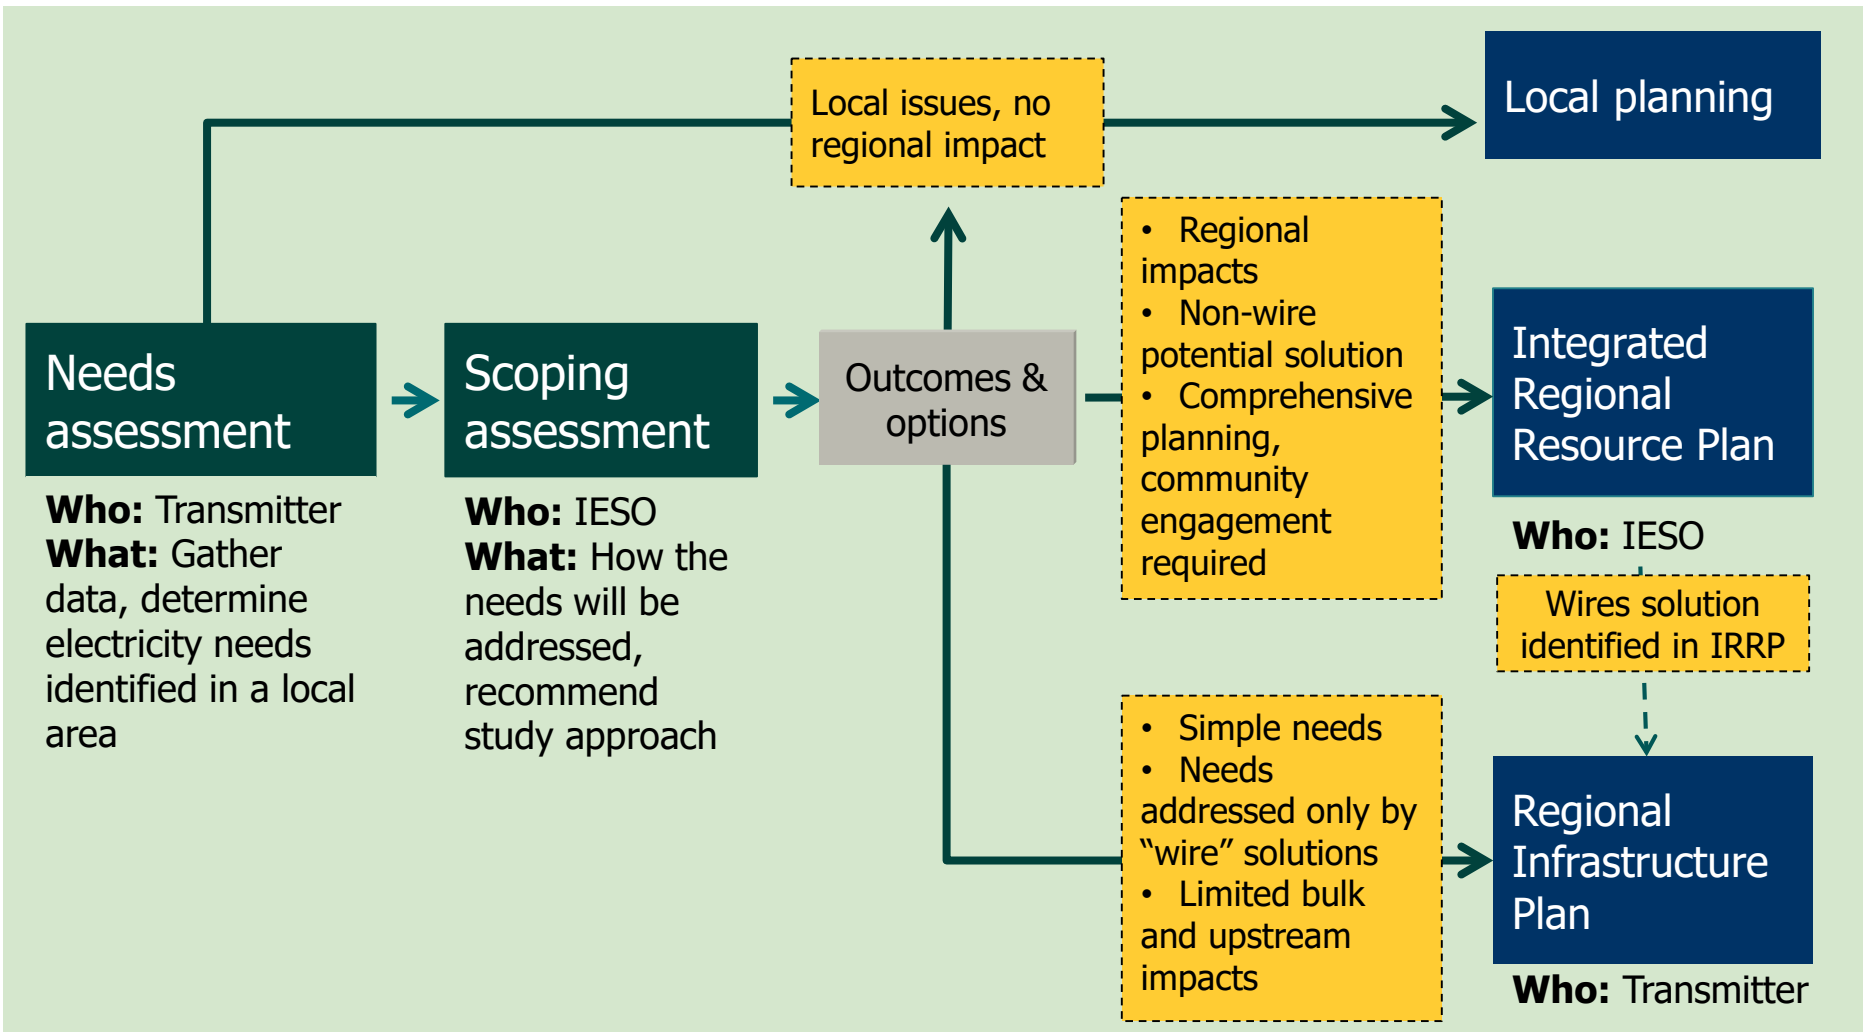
Needs assessment

**Who:** Transmitter
**What:** Gather data, determine electricity needs identified in a local area

Scoping assessment

**Who:** IESO
**What:** How the needs will be addressed, recommend study approach

Outcomes & options

Local issues, no regional impact

Local planning

- Regional impacts
- Non-wire potential solution
- Comprehensive planning, community engagement required

Integrated Regional Resource Plan

**Who:** IESO

Wires solution identified in IRRP

- Simple needs
- Needs addressed only by "wire" solutions
- Limited bulk and upstream impacts

Regional Infrastructure Plan

**Who:** Transmitter